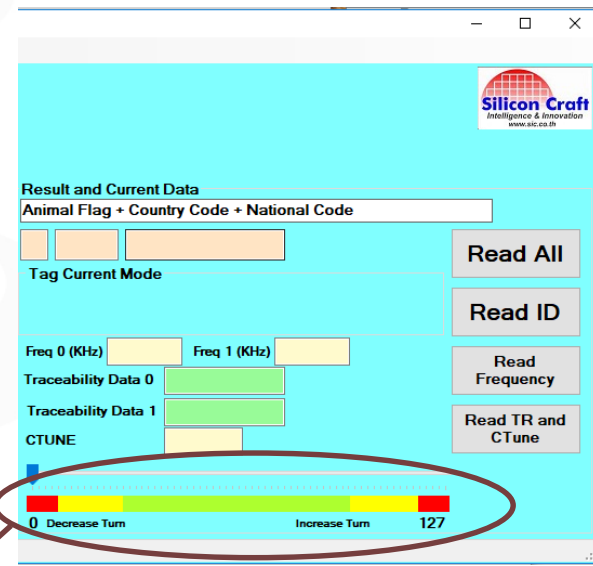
Silicon Craft
Intelligence & Innovation
www.sic.co.th

Result and Current Data
Animal Flag + Country Code + National Code

Tag Current Mode

Read All

Read ID

Freq 0 (KHz)
Freq 1 (KHz)

Read Frequency

Traceability Data 0
Traceability Data 1
CTUNE

Read TR and CTune

0 Decrease Turn
Increase Turn 127